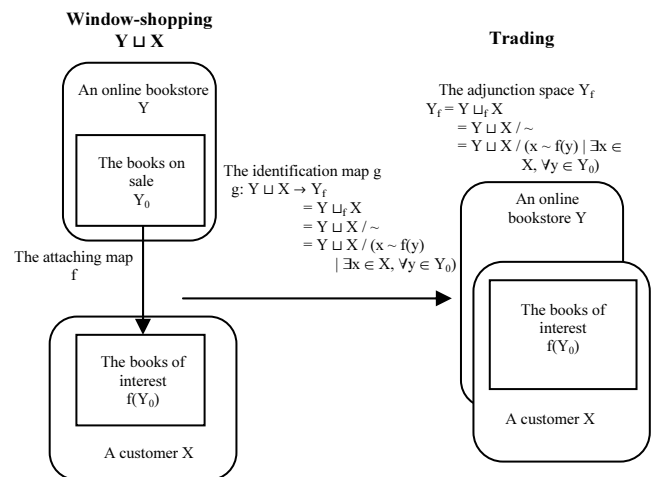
Window-shopping
$Y \sqcup X$

An online bookstore
Y

The books on sale
$Y_0$

The attaching map
f

The books of interest
$f(Y_0)$

A customer X

The identification map g
g: $Y \sqcup X \rightarrow Y_f$
$= Y \sqcup_f X$
$= Y \sqcup X / \sim$
$= Y \sqcup X / (x \sim f(y) \mid \exists x \in X, \forall y \in Y_0)$

Trading

The adjunction space $Y_f$
$Y_f = Y \sqcup_f X$
$= Y \sqcup X / \sim$
$= Y \sqcup X / (x \sim f(y) \mid \exists x \in X, \forall y \in Y_0)$

An online bookstore Y

The books of interest
$f(Y_0)$

A customer X